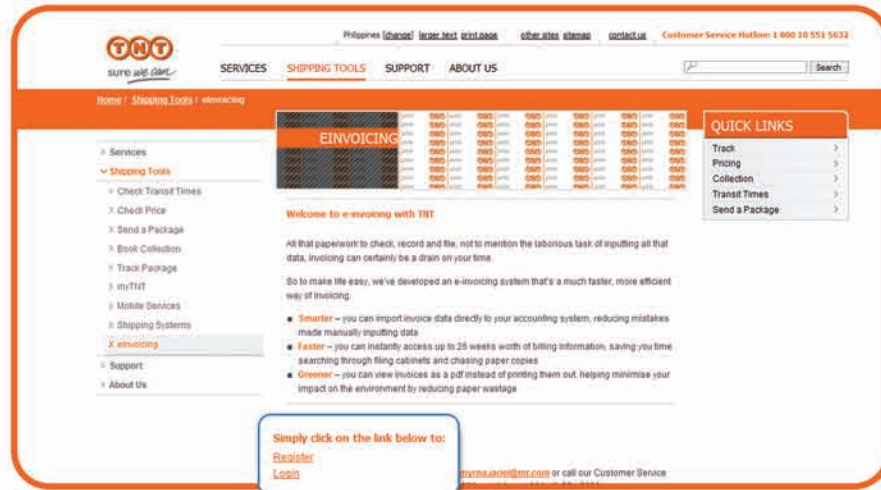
TNT
sure we care

Philippines [change] larger text print page other sites sitemap contact us Customer Service Hotline: 1 800 10 551 5632

SERVICES SHIPPING TOOLS SUPPORT ABOUT US

Search

Home / Shipping Tools / einvoicing

Services
Shipping Tools
Check Transit Times
Check Price
Send a Package
Book Collection
Track Package
myTNT
Mobile Services
Shipping Systems
einvoicing
Support
About Us

EINVOICING

Welcome to e-invoicing with TNT

All that paperwork to check, record and file, not to mention the laborious task of inputting all that data, invoicing can certainly be a drain on your time.

So to make life easy, we've developed an e-invoicing system that's a much faster, more efficient way of invoicing.

- Smarter – you can import invoice data directly to your accounting system, reducing mistakes made manually inputting data
- Faster – you can instantly access up to 26 weeks worth of billing information, saving you time searching through filing cabinets and chasing paper copies
- Greener – you can view invoices as a pdf instead of printing them out, helping minimise your impact on the environment by reducing paper wastage

QUICK LINKS
Track
Pricing
Collection
Transit Times
Send a Package

Simply click on the link below to:
Register
Login

myrna.jacinto@tnt.com or call our Customer Service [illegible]